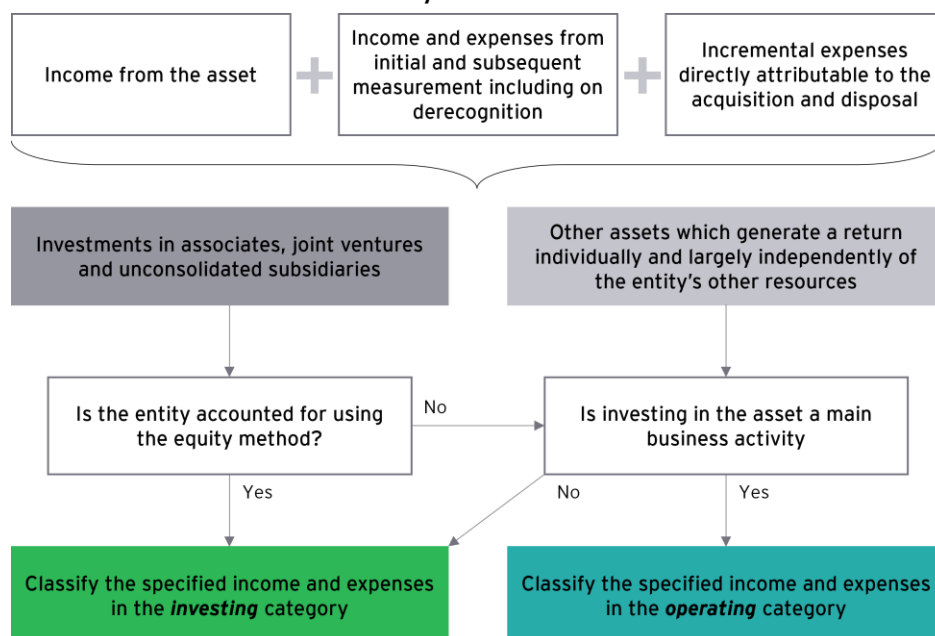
Income from the asset

+

Income and expenses from initial and subsequent measurement including on derecognition

+

Incremental expenses directly attributable to the acquisition and disposal

Investments in associates, joint ventures and unconsolidated subsidiaries

Other assets which generate a return individually and largely independently of the entity's other resources

Is the entity accounted for using the equity method?

No

Is investing in the asset a main business activity

Yes

No

Yes

Classify the specified income and expenses in the *investing* category

Classify the specified income and expenses in the *operating* category